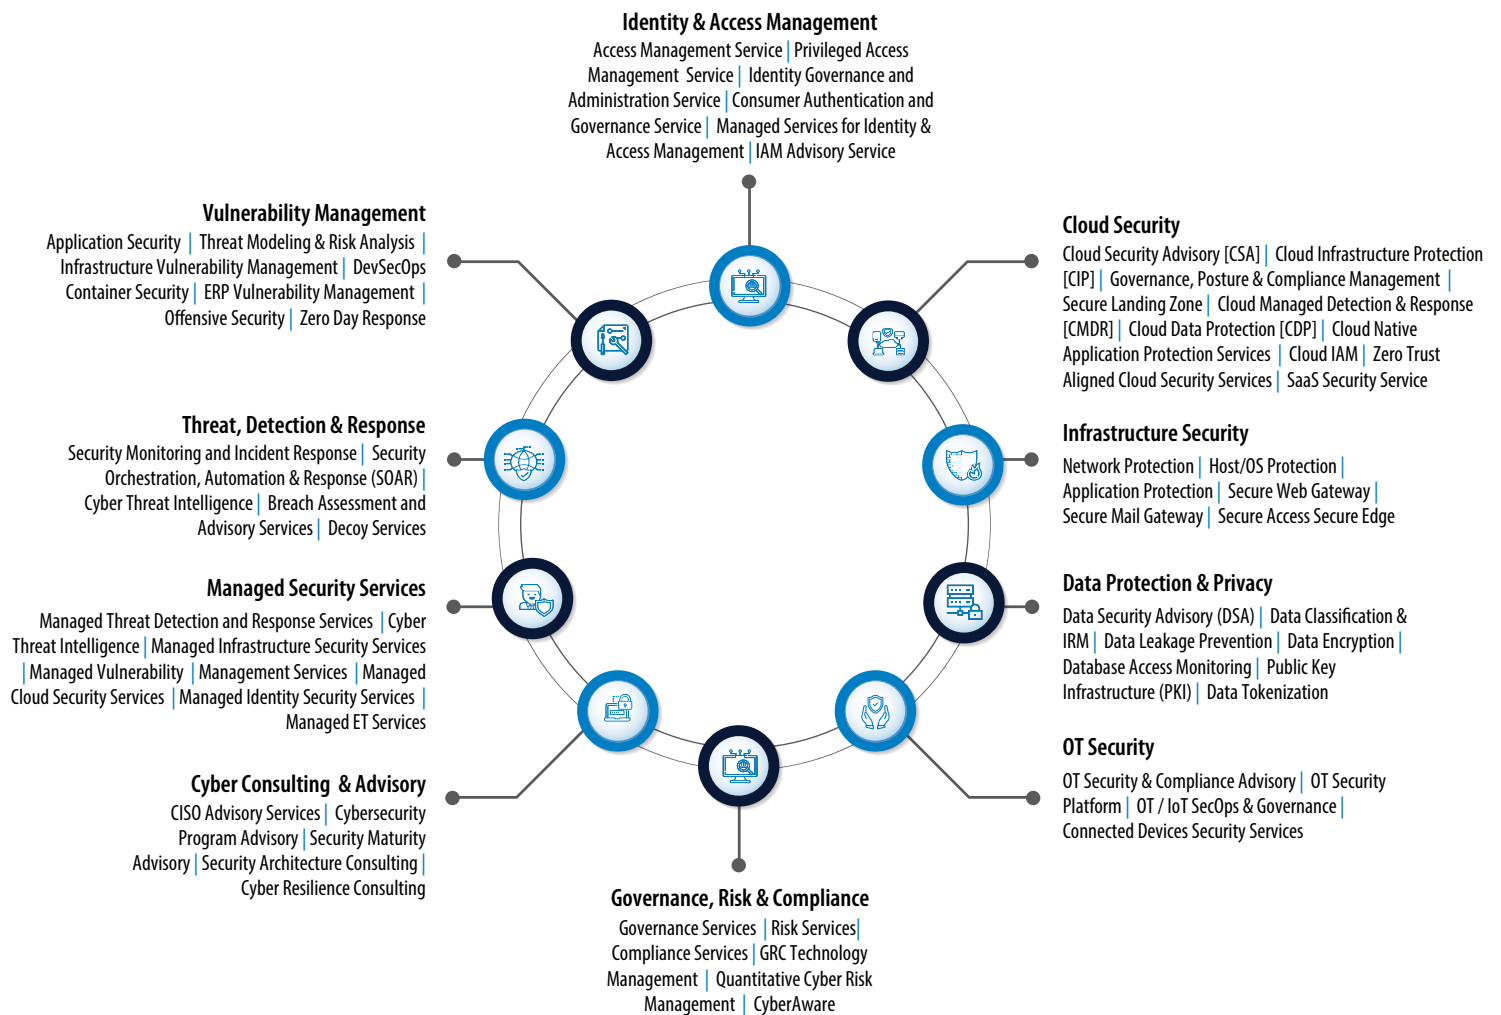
Identity & Access Management
Access Management Service | Privileged Access Management Service | Identity Governance and Administration Service | Consumer Authentication and Governance Service | Managed Services for Identity & Access Management | IAM Advisory Service

Vulnerability Management
Application Security | Threat Modeling & Risk Analysis | Infrastructure Vulnerability Management | DevSecOps Container Security | ERP Vulnerability Management | Offensive Security | Zero Day Response

Cloud Security
Cloud Security Advisory [CSA] | Cloud Infrastructure Protection [CIP] | Governance, Posture & Compliance Management | Secure Landing Zone | Cloud Managed Detection & Response [CMDR] | Cloud Data Protection [CDP] | Cloud Native Application Protection Services | Cloud IAM | Zero Trust Aligned Cloud Security Services | SaaS Security Service

Threat, Detection & Response
Security Monitoring and Incident Response | Security Orchestration, Automation & Response (SOAR) | Cyber Threat Intelligence | Breach Assessment and Advisory Services | Decoy Services

Infrastructure Security
Network Protection | Host/OS Protection | Application Protection | Secure Web Gateway | Secure Mail Gateway | Secure Access Secure Edge

Managed Security Services
Managed Threat Detection and Response Services | Cyber Threat Intelligence | Managed Infrastructure Security Services | Managed Vulnerability | Management Services | Managed Cloud Security Services | Managed Identity Security Services | Managed ET Services

Data Protection & Privacy
Data Security Advisory (DSA) | Data Classification & IRM | Data Leakage Prevention | Data Encryption | Database Access Monitoring | Public Key Infrastructure (PKI) | Data Tokenization

OT Security
OT Security & Compliance Advisory | OT Security Platform | OT / IoT SecOps & Governance | Connected Devices Security Services

Cyber Consulting & Advisory
CISO Advisory Services | Cybersecurity Program Advisory | Security Maturity Advisory | Security Architecture Consulting | Cyber Resilience Consulting

Governance, Risk & Compliance
Governance Services | Risk Services | Compliance Services | GRC Technology Management | Quantitative Cyber Risk Management | CyberAware